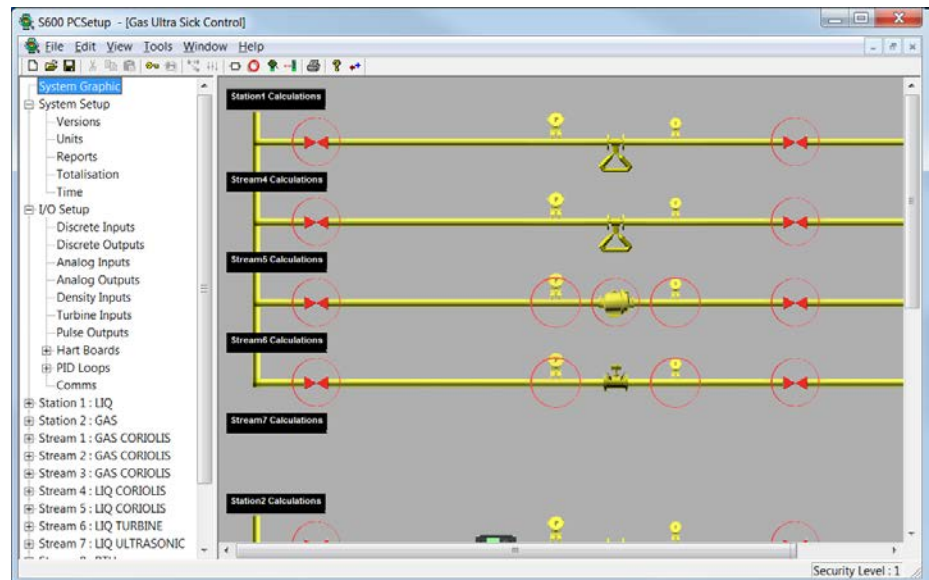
S600 PCSetup - [Gas Ultra Sick Control]

File Edit View Tools Window Help

System Graphic
System Setup
Versions
Units
Reports
Totalisation
Time
I/O Setup
Discrete Inputs
Discrete Outputs
Analog Inputs
Analog Outputs
Density Inputs
Turbine Inputs
Pulse Outputs
Hart Boards
PID Loops
Comms
Station 1 : LIQ
Station 2 : GAS
Stream 1 : GAS CORIOLIS
Stream 2 : GAS CORIOLIS
Stream 3 : GAS CORIOLIS
Stream 4 : LIQ CORIOLIS
Stream 5 : LIQ CORIOLIS
Stream 6 : LIQ TURBINE
Stream 7 : LIQ ULTRASONIC

Station1 Calculations
Stream4 Calculations
Stream5 Calculations
Stream6 Calculations
Stream7 Calculations
Station2 Calculations

Security Level : 1